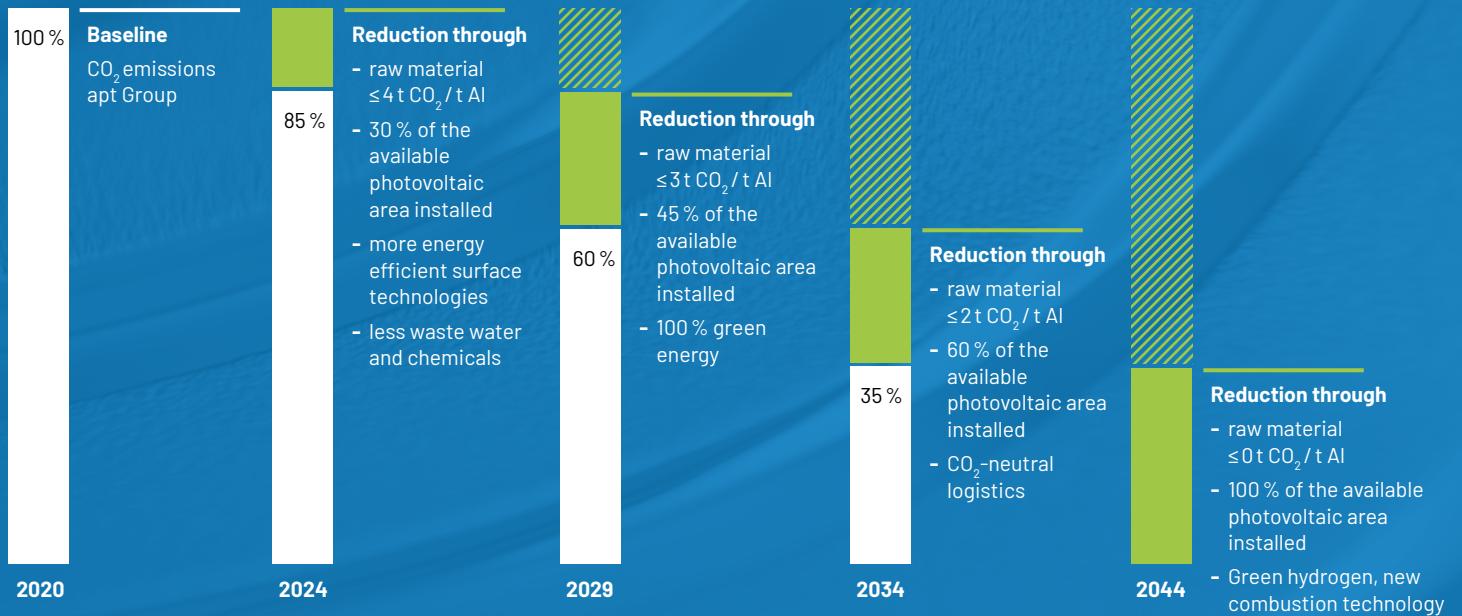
100 %

Baseline

$CO_2$ emissions apt Group

2020

85 %

2024

Reduction through

- raw material ≤ 4 t $CO_2$ / t Al
- 30 % of the available photovoltaic area installed
- more energy efficient surface technologies
- less waste water and chemicals

60 %

2029

Reduction through

- raw material ≤ 3 t $CO_2$ / t Al
- 45 % of the available photovoltaic area installed
- 100 % green energy

35 %

2034

Reduction through

- raw material ≤ 2 t $CO_2$ / t Al
- 60 % of the available photovoltaic area installed
- $CO_2$-neutral logistics

2044

Reduction through

- raw material ≤ 0 t $CO_2$ / t Al
- 100 % of the available photovoltaic area installed
- Green hydrogen, new combustion technology